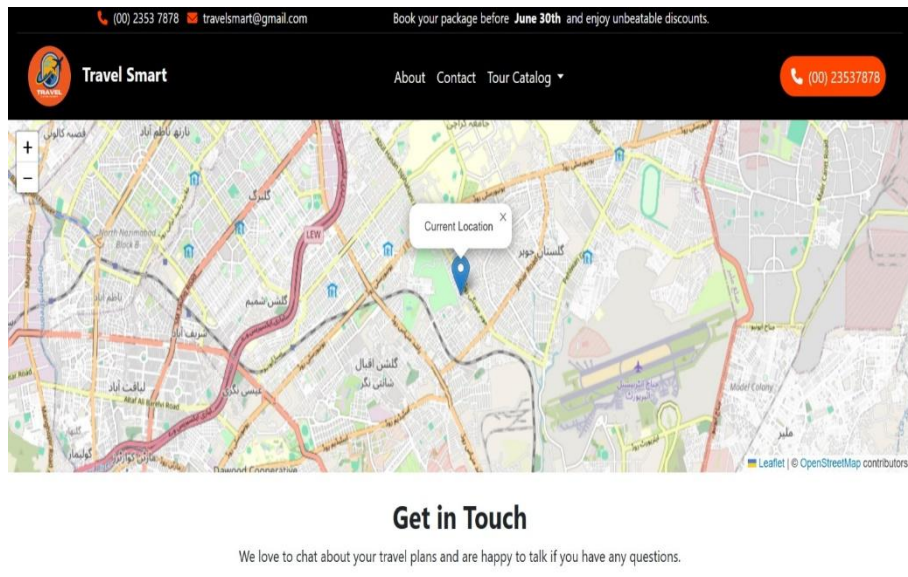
(00) 2353 7878 travelsmart@gmail.com

Book your package before **June 30th** and enjoy unbeatable discounts.

TRAVEL

Travel Smart

About Contact Tour Catalog

(00) 23537878

+

−

Current Location ×

گلشن اقبال

گلستان جوہر

گلشن شمیم

ناظم آباد

لیاقت آباد

North Nazimabad Block B

LEW

Model Colony

ملیر

Dawood Cooperative

Leaflet | © OpenStreetMap contributors

Get in Touch

We love to chat about your travel plans and are happy to talk if you have any questions.